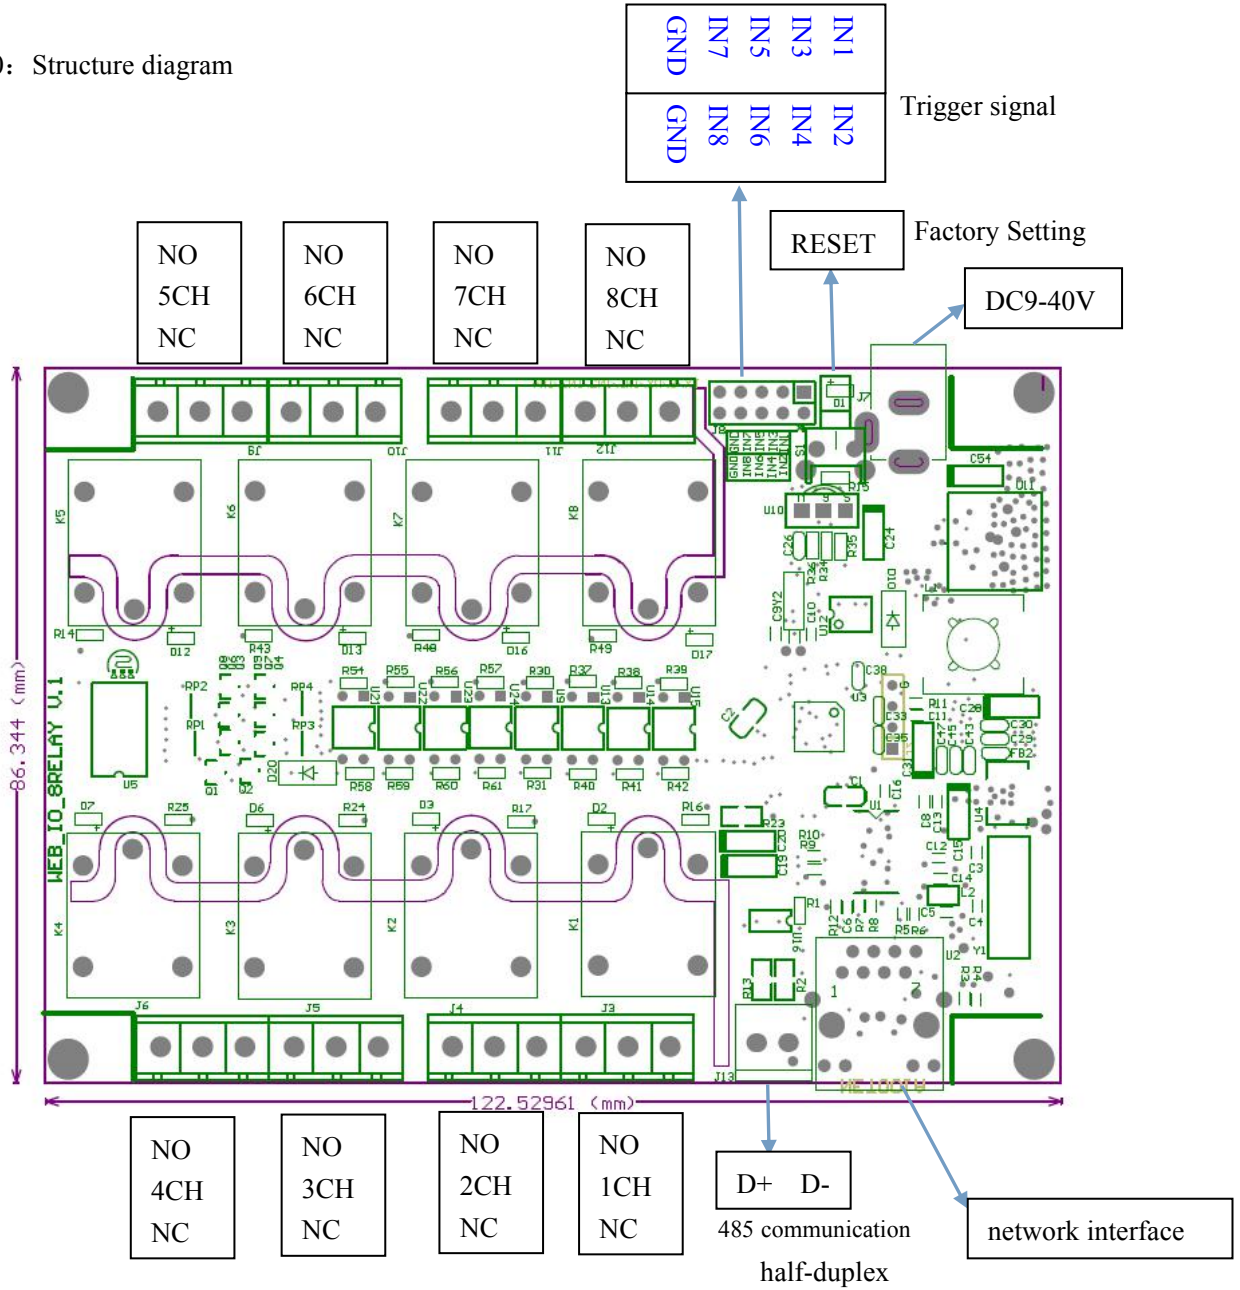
): Structure diagram

| GND | IN7 | IN5 | IN3 | IN1 |
|---|---|---|---|---|
| GND | IN8 | IN6 | IN4 | IN2 |

Trigger signal

RESET

Factory Setting

DC9-40V

NO 5CH NC

NO 6CH NC

NO 7CH NC

NO 8CH NC

J9 J10 J11 J12 J8 J7 D1 S1 U10 R15 C54 U11 C24 C26 R35 R36 R34 D10 C9Y2 C10 U12 K5 K6 K7 K8 R14 D12 R43 D13 R48 D16 R49 D17 RP2 RP1 RP4 RP3 Q4 Q3 R54 R55 R56 R57 R30 R37 R38 R39 U21 U22 U23 U24 U5 U13 U14 U15 C38 U3 C2 C33 C35 R11 C11 C28 C30 C29 FB2 C47 C45 C43 C31 U5 Q1 Q2 D20 R58 R59 R60 R61 R31 R40 R41 R42 C1 U1 C16 D7 R25 D6 R24 D3 R17 D2 R16 R23 C20 C19 R10 R9 D8 C13 U4 C12 C15 C14 C3 C5 C4 R1 U16 R12 C6 R7 R8 R5 R6 U2 Y1 R3 R4 K4 K3 K2 K1 J6 J5 J4 J3 R13 R2 J13

WEB_IO_8RELAY V.1

86.344 (mm)

122.52961 (mm)

NO 4CH NC

NO 3CH NC

NO 2CH NC

NO 1CH NC

D+ D-

485 communication half-duplex

network interface